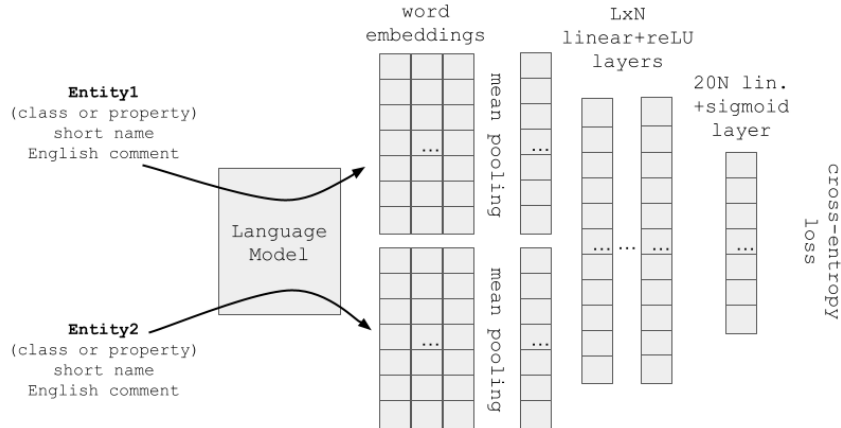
Entity1
(class or property)
short name
English comment

Entity2
(class or property)
short name
English comment

Language Model

word embeddings

...

...

mean pooling

mean pooling

...

...

LxN linear+reLU layers

... ... ...

20N lin. +sigmoid layer

...

cross-entropy loss